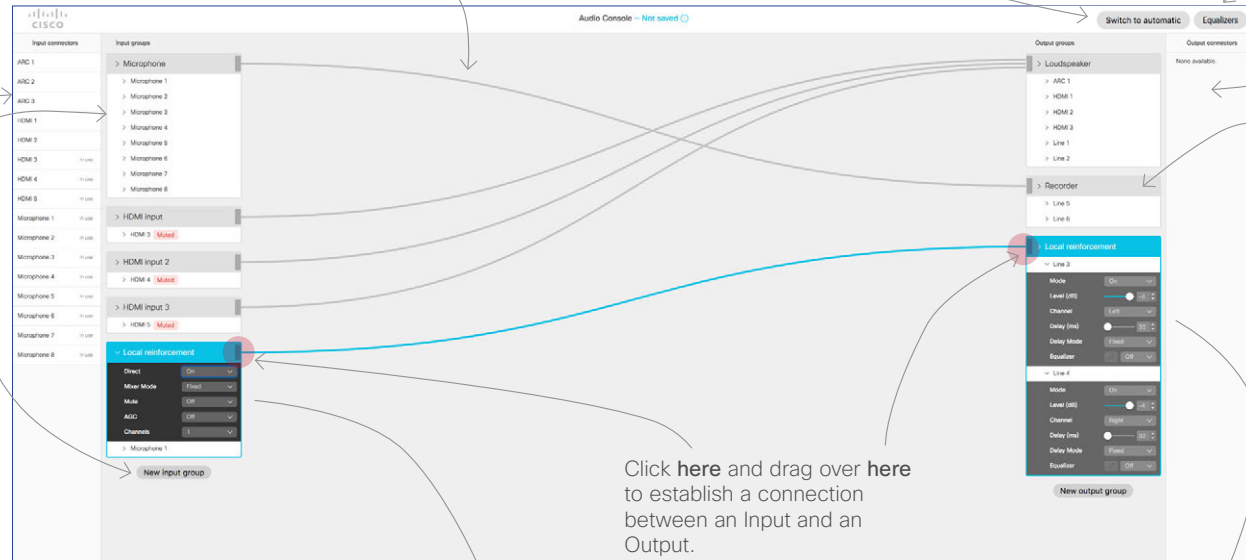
CISCO

Audio Console – Not saved

Switch to automatic
Equalizers

Input connectors
ARC 1
ARC 2
ARC 3
HDMI 1
HDMI 2
HDMI 3 In use
HDMI 4 In use
HDMI 5 In use
Microphone 1 In use
Microphone 2 In use
Microphone 3 In use
Microphone 4 In use
Microphone 5 In use
Microphone 6 In use
Microphone 7 In use
Microphone 8 In use

Input groups
> Microphone
> Microphone 1
> Microphone 2
> Microphone 3
> Microphone 4
> Microphone 5
> Microphone 6
> Microphone 7
> Microphone 8

> HDMI input
> HDMI 3 Muted

> HDMI input 2
> HDMI 4 Muted

> HDMI input 3
> HDMI 5 Muted

Local reinforcement
Direct On
Mixer Mode Fixed
Mute Off
AGC Off
Channels 1
> Microphone 1

New input group

Output groups
> Loudspeaker
> ARC 1
> HDMI 1
> HDMI 2
> HDMI 3
> Line 1
> Line 2

> Recorder
> Line 5
> Line 6

> Local reinforcement
Line 3
Mode On
Level (dB) -6
Channel Left
Delay (ms) 32
Delay Mode Fixed
Equalizer Off
Line 4
Mode On
Level (dB) -6
Channel Right
Delay (ms) 32
Delay Mode Fixed
Equalizer Off

New output group

Output connectors
None available.

Click here and drag over here to establish a connection between an Input and an Output.